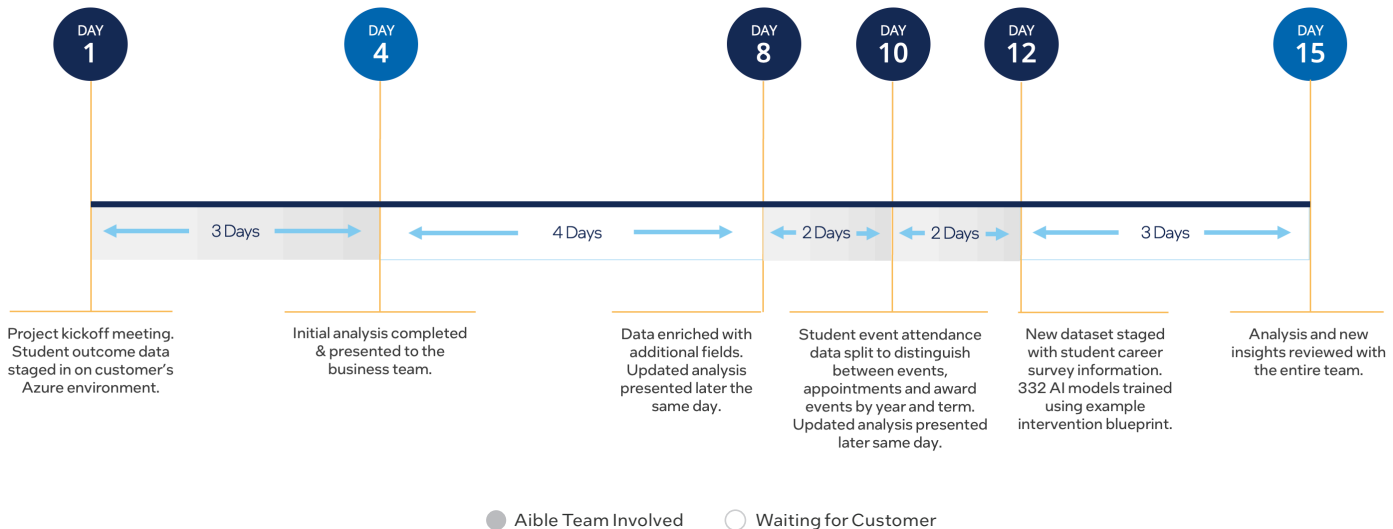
DAY 1

DAY 4

DAY 8

DAY 10

DAY 12

DAY 15

3 Days

4 Days

2 Days

2 Days

3 Days

Project kickoff meeting. Student outcome data staged in on customer's Azure environment.

Initial analysis completed & presented to the business team.

Data enriched with additional fields. Updated analysis presented later the same day.

Student event attendance data split to distinguish between events, appointments and award events by year and term. Updated analysis presented later same day.

New dataset staged with student career survey information. 332 AI models trained using example intervention blueprint.

Analysis and new insights reviewed with the entire team.

Aible Team Involved

Waiting for Customer